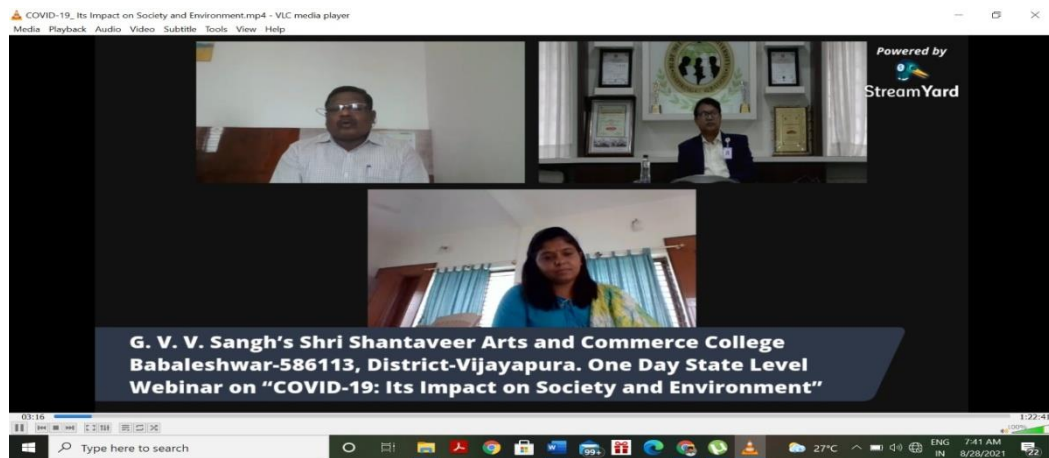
COVID-19_ Its Impact on Society and Environment.mp4 - VLC media player
Media Playback Audio Video Subtitle Tools View Help

Powered by
StreamYard

G. V. V. Sangh's Shri Shantaveer Arts and Commerce College Babaleshwar-586113, District-Vijayapura. One Day State Level Webinar on "COVID-19: Its Impact on Society and Environment"

03:16
1:22:41
100%

Type here to search
99+
27°C
ENG
IN
7:41 AM
8/28/2021
22